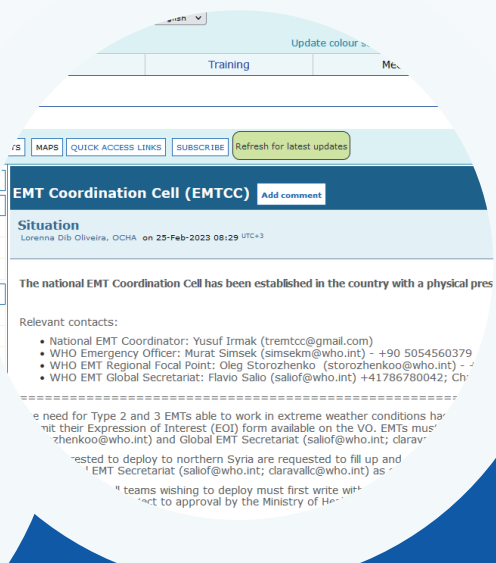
glish ∨

Update colour s

Training

Me

TS MAPS QUICK ACCESS LINKS SUBSCRIBE Refresh for latest updates

EMT Coordination Cell (EMTCC) Add comment

Situation

Lorenna Dib Oliveira, OCHA on 25-Feb-2023 08:29 UTC+3

The national EMT Coordination Cell has been established in the country with a physical pres

Relevant contacts:

- National EMT Coordinator: Yusuf Irmak (tremtcc@gmail.com)
- WHO Emergency Officer: Murat Simsek (simsekm@who.int) - +90 5054560379
- WHO EMT Regional Focal Point: Oleg Storozhenko (storozhenkoo@who.int) -
- WHO EMT Global Secretariat: Flavio Salio (saliof@who.int) +41786780042; Ch

==========================================================

e need for Type 2 and 3 EMTs able to work in extreme weather conditions ha mit their Expression of Interest (EOI) form available on the VO. EMTs mus zhenkoo@who.int) and Global EMT Secretariat (saliof@who.int; clarava

rested to deploy to northern Syria are requested to fill up and EMT Secretariat (saliof@who.int; claravallc@who.int) as

ll teams wishing to deploy must first write with ect to approval by the Ministry of He